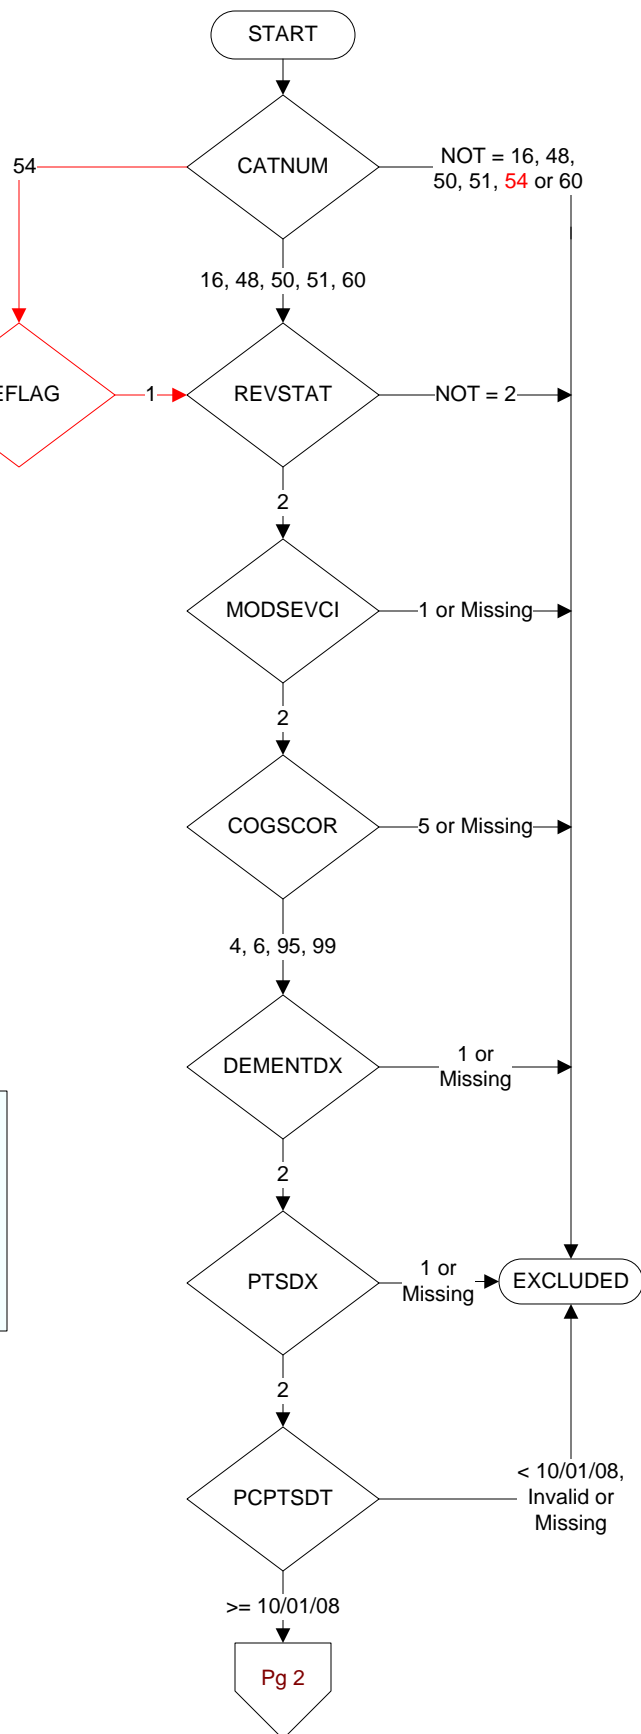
START

CATNUM

54

NOT = 16, 48, 50, 51, 54 or 60

16, 48, 50, 51, 60

EFLAG

1

REVSTAT

NOT = 2

2

MODSEVCI

1 or Missing

2

COGSCOR

5 or Missing

4, 6, 95, 99

DEMENTDX

1 or Missing

2

PTSDX

1 or Missing

EXCLUDED

2

PCPTSDT

< 10/01/08, Invalid or Missing

>= 10/01/08

Pg 2